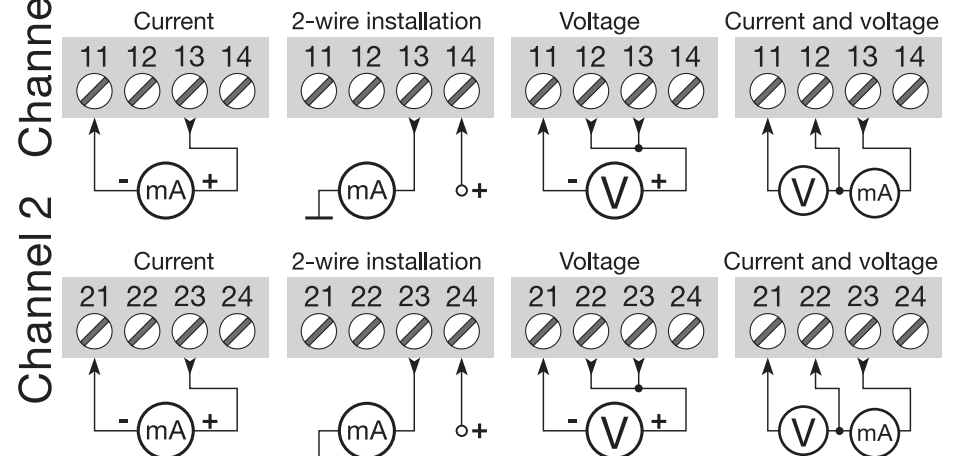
Channe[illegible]

Current
11 12 13 14
- mA +

2-wire installation
11 12 13 14
mA +

Voltage
11 12 13 14
- V +

Current and voltage
11 12 13 14
V mA

Channel 2

Current
21 22 23 24
- mA +

2-wire installation
21 22 23 24
mA +

Voltage
21 22 23 24
- V +

Current and voltage
21 22 23 24
V mA